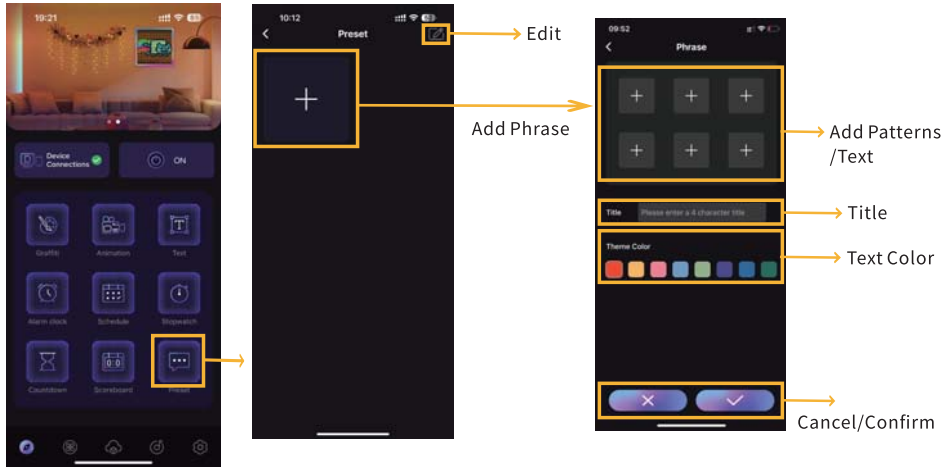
19:21

Device Connections

ON

Graffiti

Animation

Text

Alarm clock

Schedule

Stopwatch

Countdown

Scoreboard

Preset

10:12

Preset

Edit

Add Phrase

09:52

Phrase

Add Patterns /Text

Title

Please enter a 4 character title

Title

Theme Color

Text Color

Cancel/Confirm